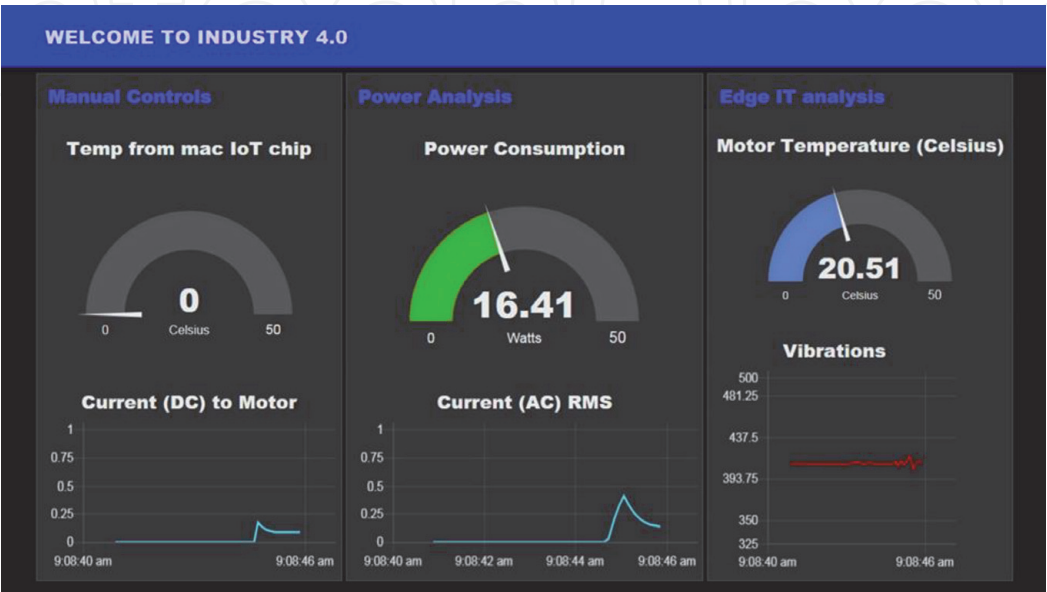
WELCOME TO INDUSTRY 4.0

Manual Controls

Temp from mac IoT chip

0

0 Celsius 50

Current (DC) to Motor

1
0.75
0.5
0.25
0
9:08:40 am 9:08:46 am

Power Analysis

Power Consumption

16.41

0 Watts 50

Current (AC) RMS

1
0.75
0.5
0.25
0
9:08:40 am 9:08:42 am 9:08:44 am 9:08:46 am

Edge IT analysis

Motor Temperature (Celsius)

20.51

0 Celsius 50

Vibrations

500
481.25
437.5
393.75
350
325
9:08:40 am 9:08:46 am